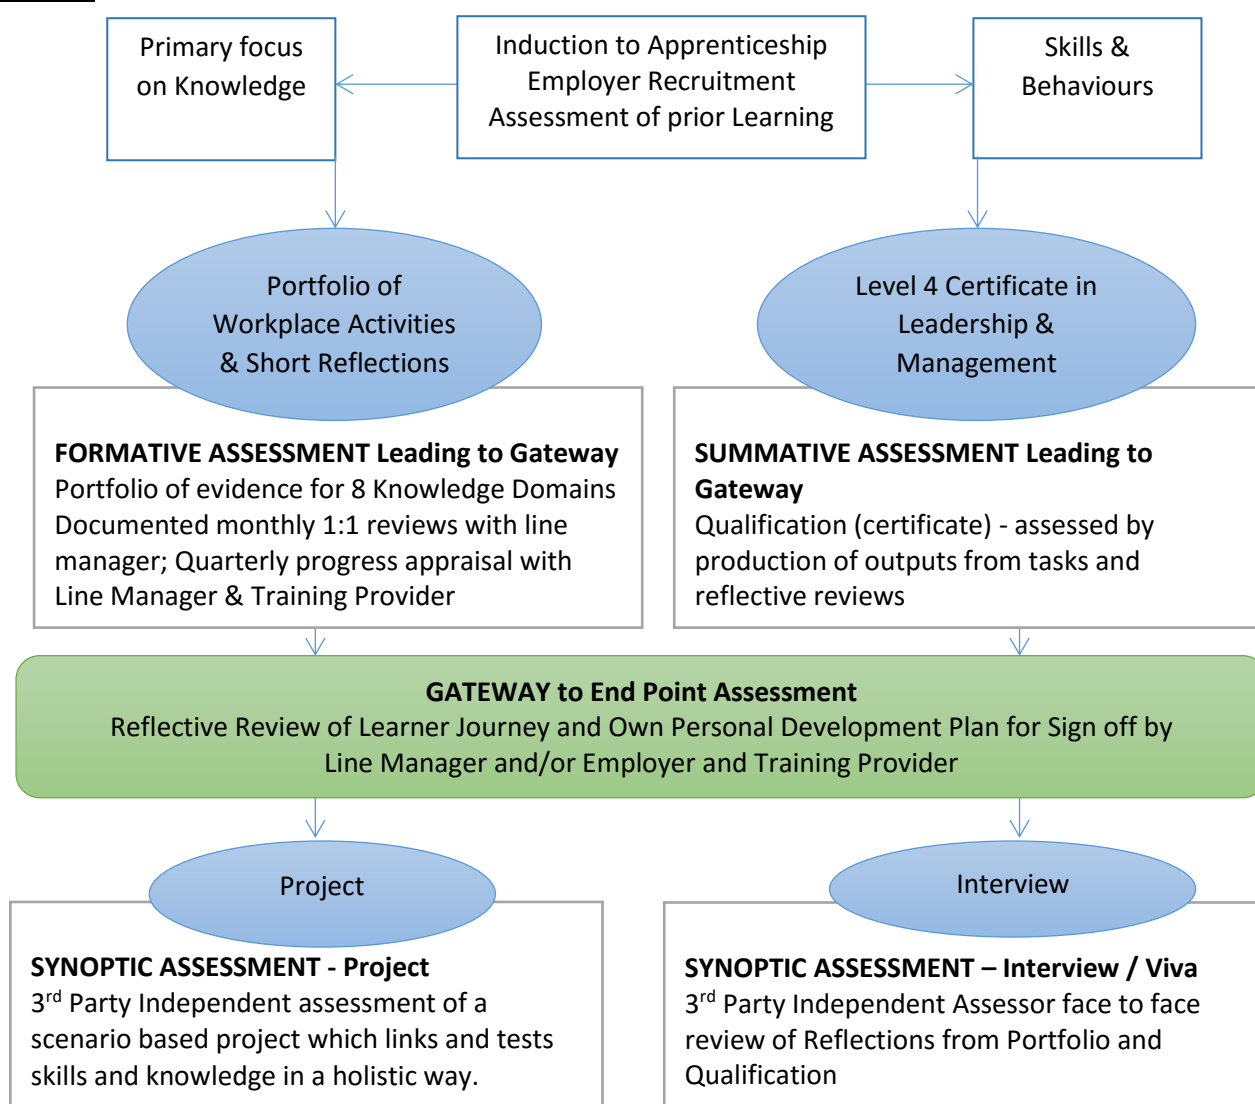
Primary focus on Knowledge

Induction to Apprenticeship
Employer Recruitment
Assessment of prior Learning

Skills & Behaviours

Portfolio of Workplace Activities & Short Reflections

Level 4 Certificate in Leadership & Management

**FORMATIVE ASSESSMENT Leading to Gateway**
Portfolio of evidence for 8 Knowledge Domains
Documented monthly 1:1 reviews with line manager; Quarterly progress appraisal with Line Manager & Training Provider

**SUMMATIVE ASSESSMENT Leading to Gateway**
Qualification (certificate) - assessed by production of outputs from tasks and reflective reviews

**GATEWAY to End Point Assessment**
Reflective Review of Learner Journey and Own Personal Development Plan for Sign off by Line Manager and/or Employer and Training Provider

Project

Interview

**SYNOPTIC ASSESSMENT - Project**
3$^{rd}$ Party Independent assessment of a scenario based project which links and tests skills and knowledge in a holistic way.

**SYNOPTIC ASSESSMENT – Interview / Viva**
3$^{rd}$ Party Independent Assessor face to face review of Reflections from Portfolio and Qualification